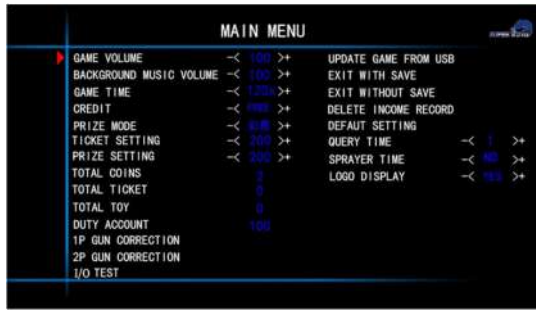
MAIN MENU

GAME VOLUME -< 100 >+
BACKGROUND MUSIC VOLUME -< 100 >+
GAME TIME -< 120S >+
CREDIT -< FREE >+
PRIZE MODE -< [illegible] >+
TICKET SETTING -< 200 >+
PRIZE SETTING -< 200 >+
TOTAL COINS 0
TOTAL TICKET 0
TOTAL TOY 0
DUTY ACCOUNT 100
1P GUN CORRECTION
2P GUN CORRECTION
I/O TEST

UPDATE GAME FROM USB
EXIT WITH SAVE
EXIT WITHOUT SAVE
DELETE INCOME RECORD
DEFAUT SETTING
QUERY TIME -< 1 >+
SPRAYER TIME -< NO >+
LOGO DISPLAY -< YES >+